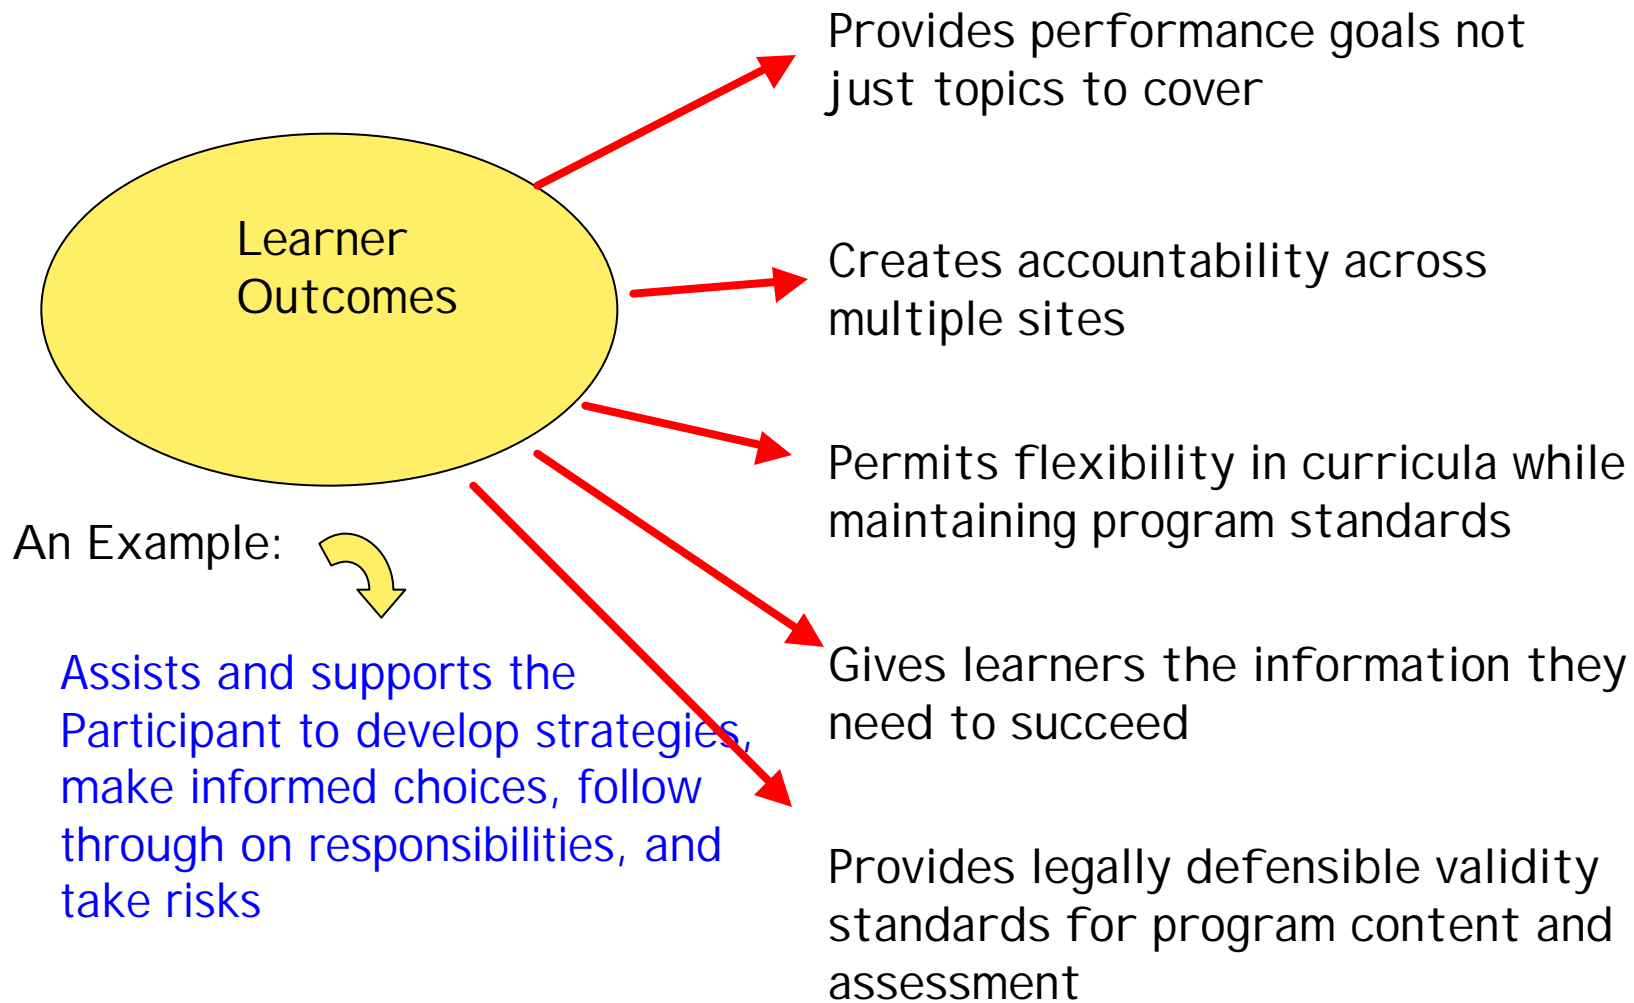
Learner Outcomes

Provides performance goals not just topics to cover

Creates accountability across multiple sites

Permits flexibility in curricula while maintaining program standards

Gives learners the information they need to succeed

Provides legally defensible validity standards for program content and assessment

An Example:

Assists and supports the Participant to develop strategies, make informed choices, follow through on responsibilities, and take risks